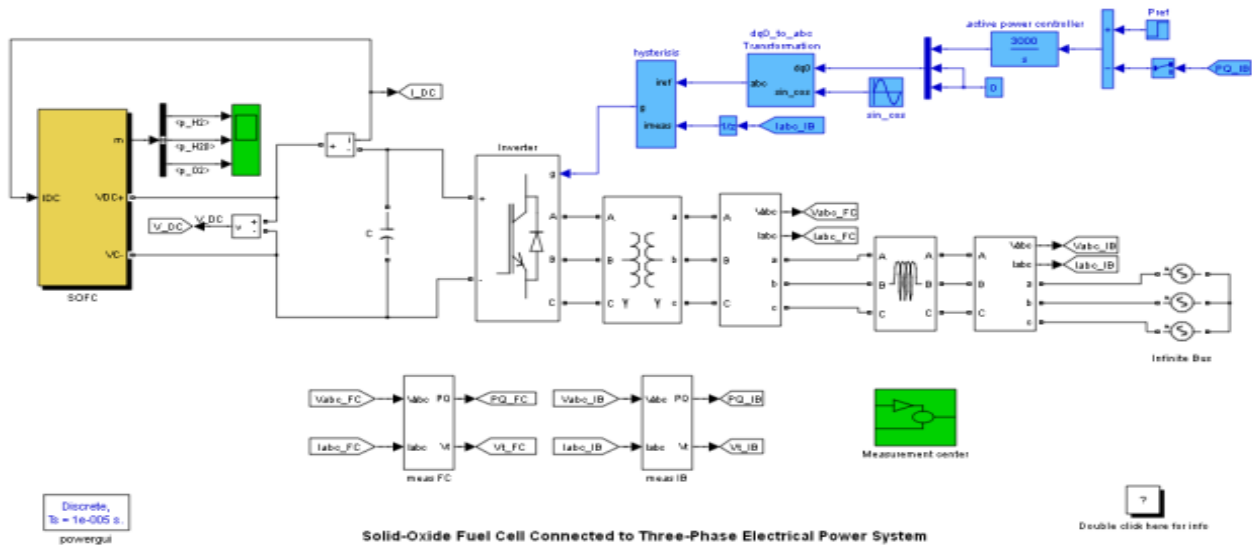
active power controller
Pref
dq0_to_abc Transformation
hysterisis
3000
s
PQ_IB
iref
abc
dq0
sin_cos
0
g
imeas
sin_cos
1/z
Iabc_IB
I_DC
m
<p_H2>
<p_H20>
<p_O2>
i
+ -
Inverter
g
IDC
VDC+
V_DC
V_DC
v
+ -
C
+
A
A
a
Vabc
Vabc_FC
B
B
b
Iabc
Iabc_FC
VC-
C
C
c
A
a
A
A
Vabc
Vabc_IB
B
b
B
B
Iabc
Iabc_IB
C
c
C
C
a
b
c
SOFC
Infinite Bus
Vabc_FC
Vabc
PQ
PQ_FC
Vabc_IB
Vabc
PQ
PQ_IB
Iabc_FC
Iabc
Vt
Vt_FC
Iabc_IB
Iabc
Vt
Vt_IB
meas FC
meas IB
Measurement center
Discrete,
Ts = 1e-005 s.
powergui
?
Double click here for info
Solid-Oxide Fuel Cell Connected to Three-Phase Electrical Power System